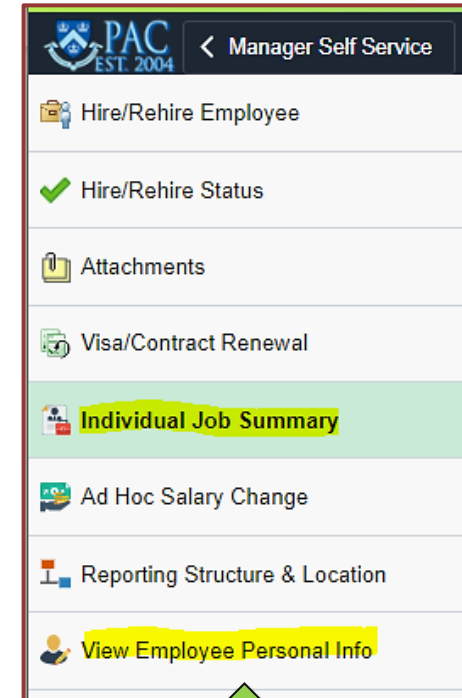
PAC
EST. 2004
Manager Self Service

Hire/Rehire Employee

Hire/Rehire Status

Attachments

Visa/Contract Renewal

Individual Job Summary

Ad Hoc Salary Change

Reporting Structure & Location

View Employee Personal Info